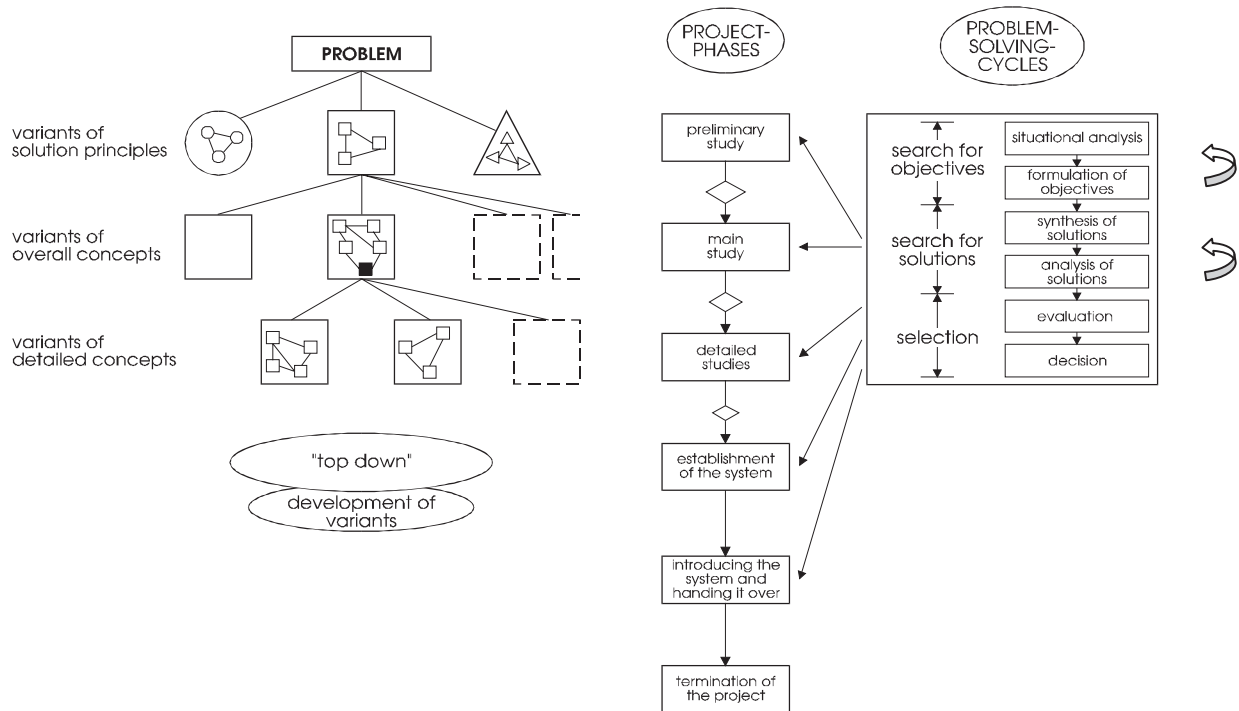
PROBLEM

variants of solution principles

variants of overall concepts

variants of detailed concepts

"top down"

development of variants

PROJECT-PHASES

preliminary study

main study

detailed studies

establishment of the system

introducing the system and handing it over

termination of the project

PROBLEM-SOLVING-CYCLES

search for objectives

search for solutions

selection

situational analysis

formulation of objectives

synthesis of solutions

analysis of solutions

evaluation

decision